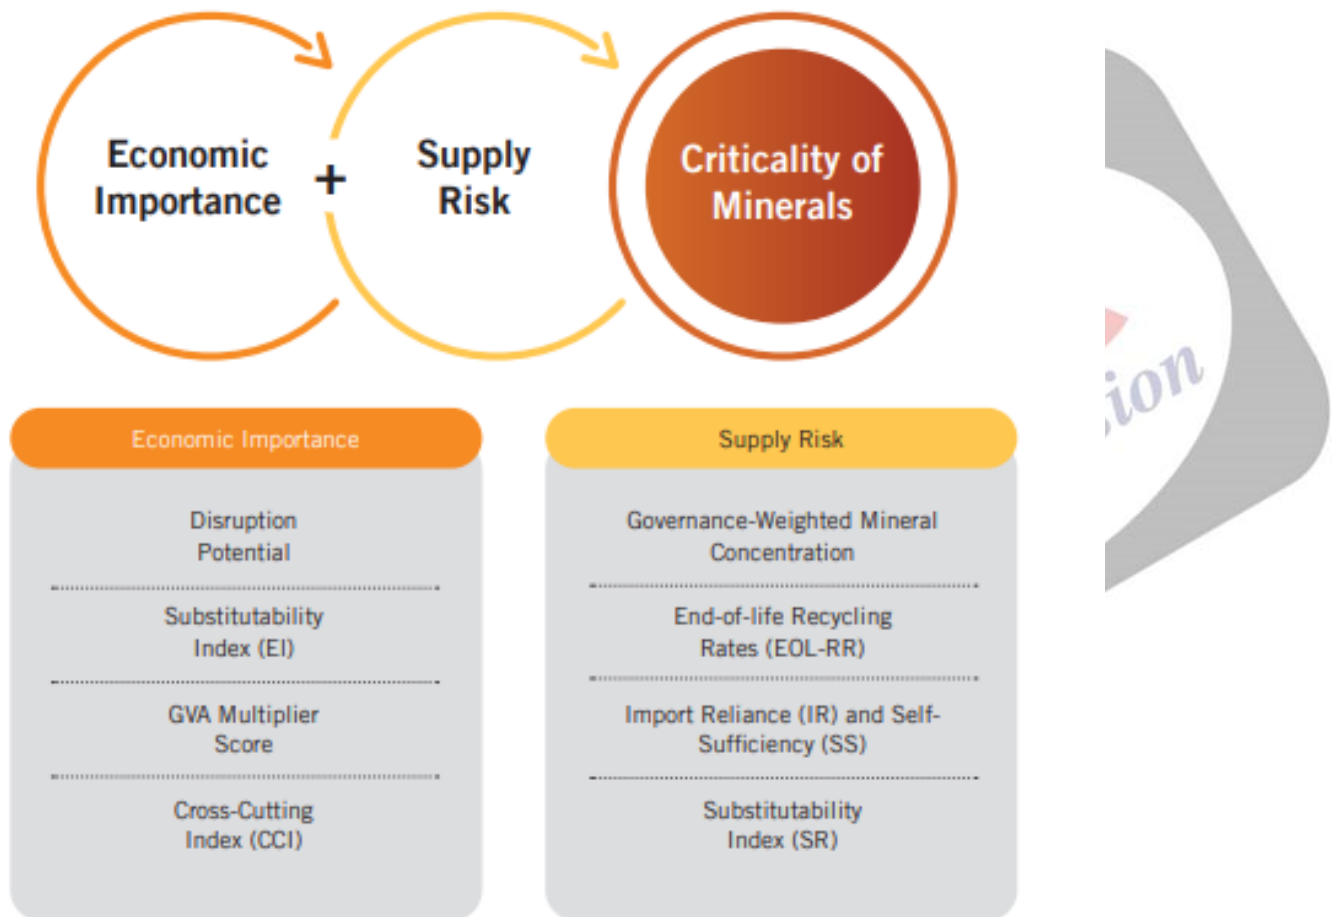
Economic Importance + Supply Risk

Criticality of Minerals

Economic Importance

Disruption Potential

Substitutability Index (EI)

GVA Multiplier Score

Cross-Cutting Index (CCI)

Supply Risk

Governance-Weighted Mineral Concentration

End-of-life Recycling Rates (EOL-RR)

Import Reliance (IR) and Self-Sufficiency (SS)

Substitutability Index (SR)

ion